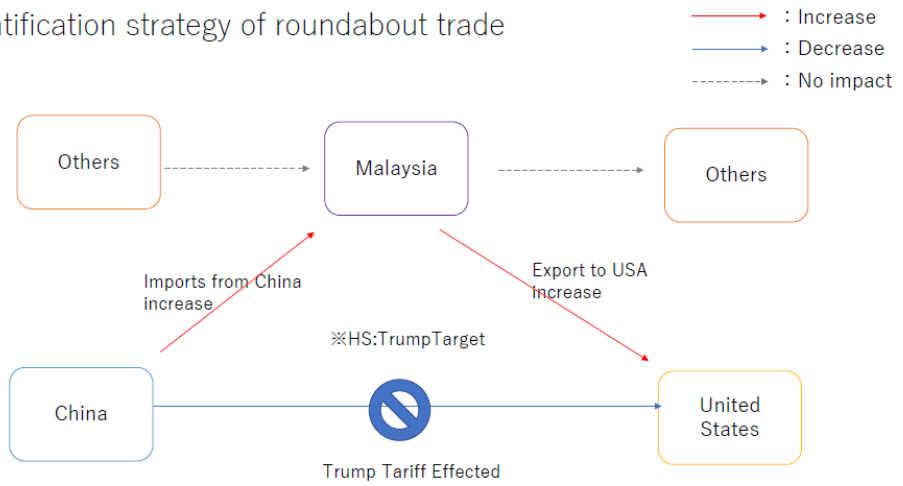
tification strategy of roundabout trade

：Increase
：Decrease
：No impact

Others

Malaysia

Others

Imports from China increase

Export to USA increase

※HS:TrumpTarget

China

United States

Trump Tariff Effected